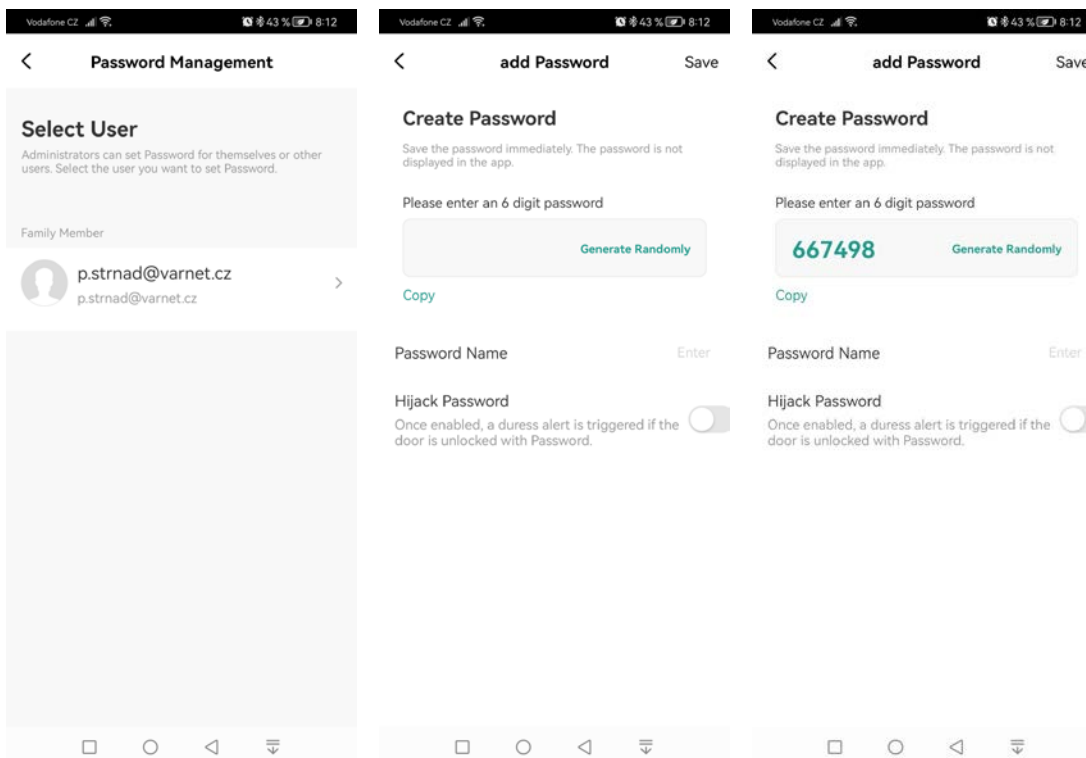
Vodafone CZ 43 % 8:12

<

Password Management

Select User

Administrators can set Password for themselves or other users. Select the user you want to set Password.

Family Member

p.strnad@varnet.cz

p.strnad@varnet.cz

>

Vodafone CZ 43 % 8:12

<

add Password

Save

Create Password

Save the password immediately. The password is not displayed in the app.

Please enter an 6 digit password

Generate Randomly

Copy

Password Name

Enter

Hijack Password

Once enabled, a duress alert is triggered if the door is unlocked with Password.

Vodafone CZ 43 % 8:12

<

add Password

Save

Create Password

Save the password immediately. The password is not displayed in the app.

Please enter an 6 digit password

667498

Generate Randomly

Copy

Password Name

Enter

Hijack Password

Once enabled, a duress alert is triggered if the door is unlocked with Password.